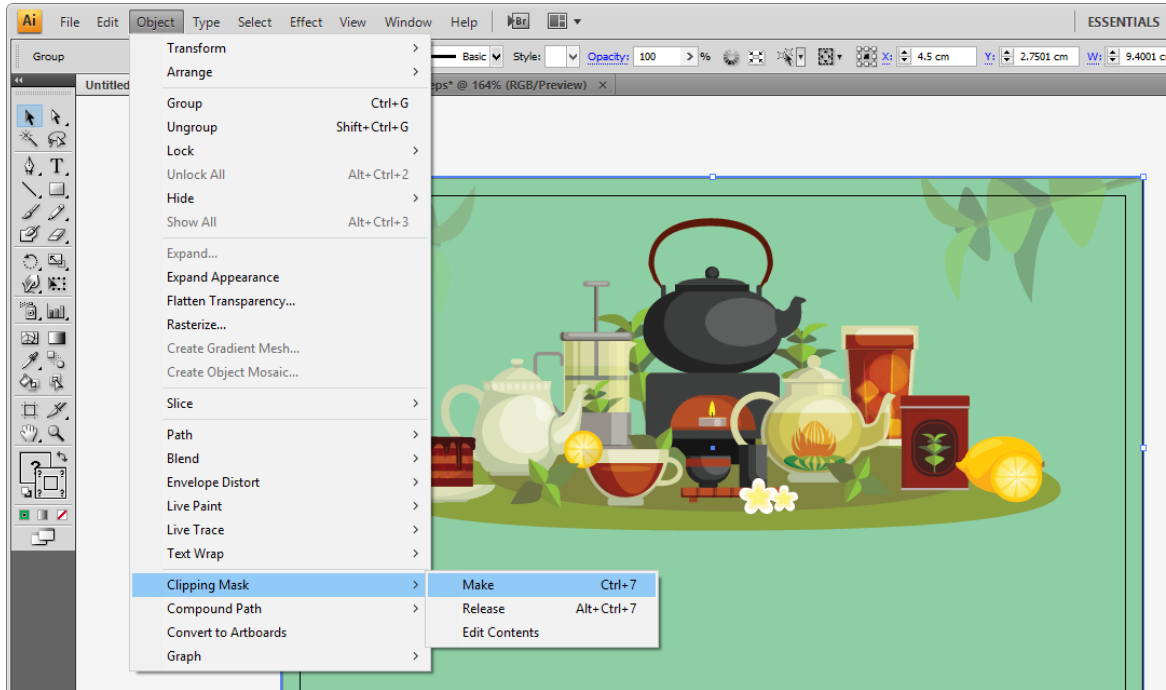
Ai File Edit Object Type Select Effect View Window Help Br ESSENTIALS

Group

Basic Style: Opacity: 100 > % X: 4.5 cm Y: 2.7501 cm W: 9.4001 c

Untitled

eps* @ 164% (RGB/Preview) ×

Transform >
Arrange >

Group Ctrl+G
Ungroup Shift+Ctrl+G
Lock >
Unlock All Alt+Ctrl+2
Hide >
Show All Alt+Ctrl+3

Expand...
Expand Appearance
Flatten Transparency...
Rasterize...
Create Gradient Mesh...
Create Object Mosaic...

Slice >

Path >
Blend >
Envelope Distort >
Live Paint >
Live Trace >
Text Wrap >

Clipping Mask >
Compound Path >
Convert to Artboards
Graph >

Make Ctrl+7
Release Alt+Ctrl+7
Edit Contents